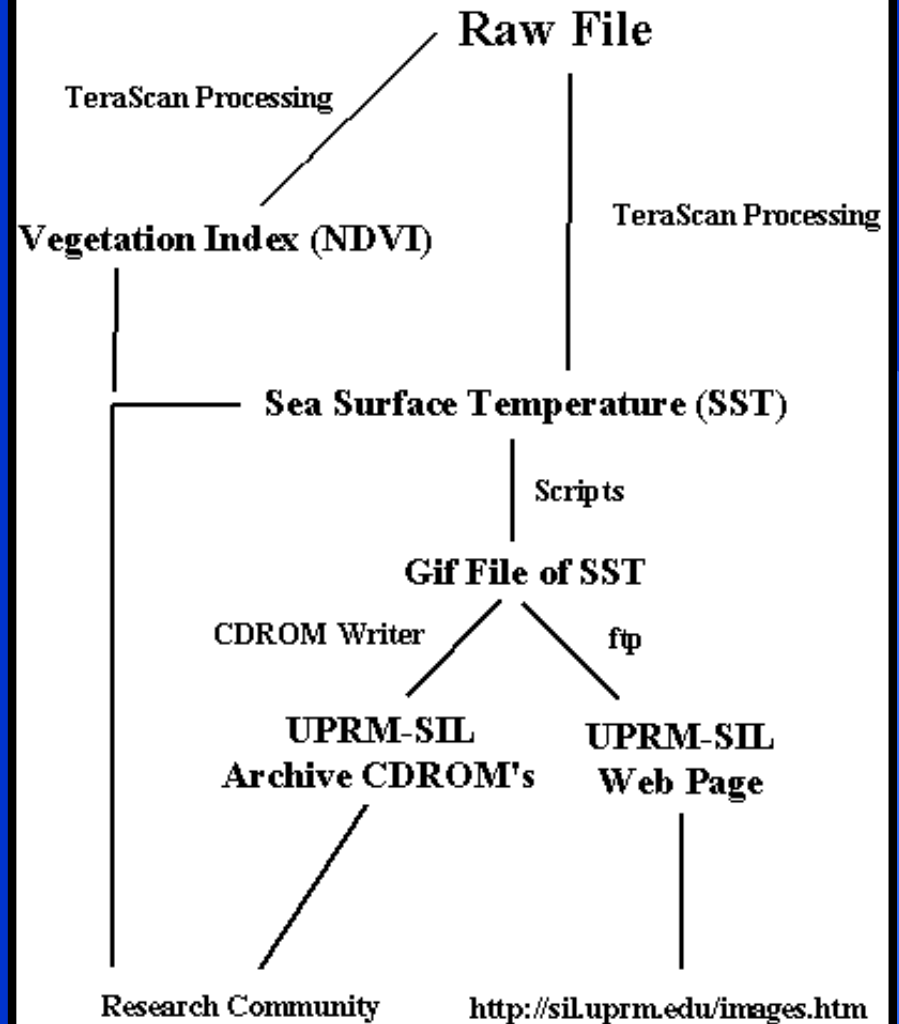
Raw File

TeraScan Processing

Vegetation Index (NDVI)

TeraScan Processing

Sea Surface Temperature (SST)

Scripts

Gif File of SST

CDROM Writer

ftp

UPRM-SIL
Archive CDROM's

UPRM-SIL
Web Page

Research Community

http://sil.uprm.edu/images.htm